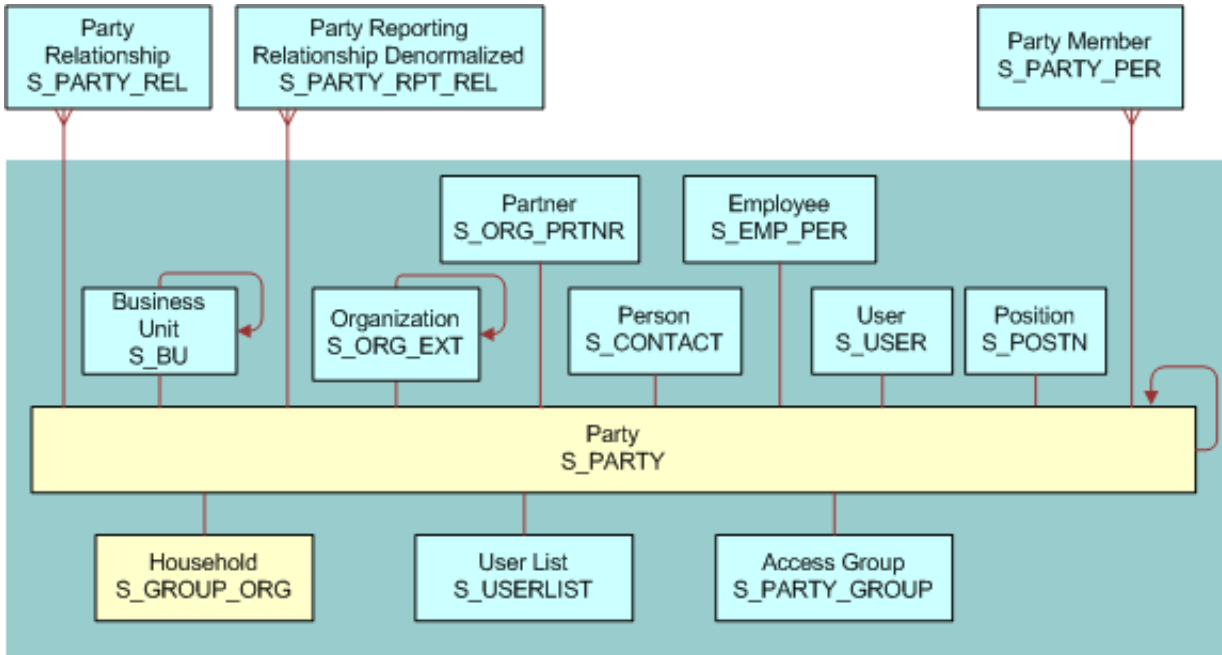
Party Relationship
S_PARTY_REL

Party Reporting Relationship Denormalized
S_PARTY_RPT_REL

Party Member
S_PARTY_PER

Partner
S_ORG_PRTNR

Employee
S_EMP_PER

Business Unit
S_BU

Organization
S_ORG_EXT

Person
S_CONTACT

User
S_USER

Position
S_POSTN

Party
S_PARTY

Household
S_GROUP_ORG

User List
S_USERLIST

Access Group
S_PARTY_GROUP